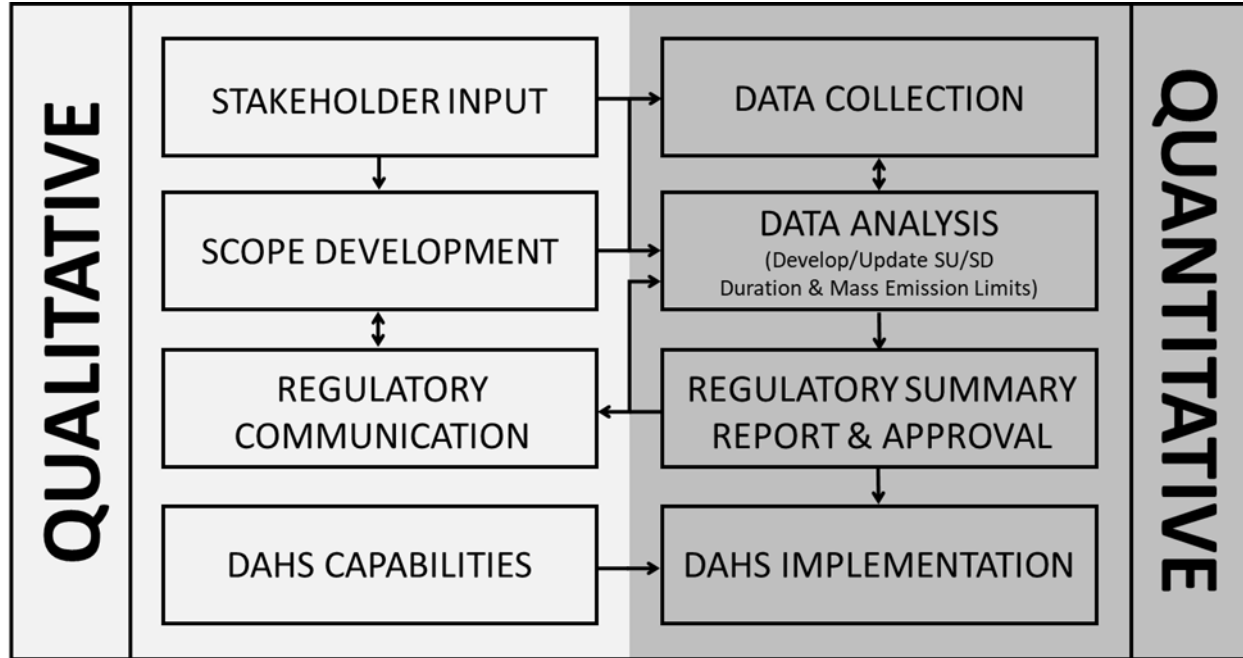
QUALITATIVE

STAKEHOLDER INPUT

SCOPE DEVELOPMENT

REGULATORY COMMUNICATION

DAHS CAPABILITIES

DATA COLLECTION

DATA ANALYSIS
(Develop/Update SU/SD Duration & Mass Emission Limits)

REGULATORY SUMMARY REPORT & APPROVAL

DAHS IMPLEMENTATION

QUANTITATIVE